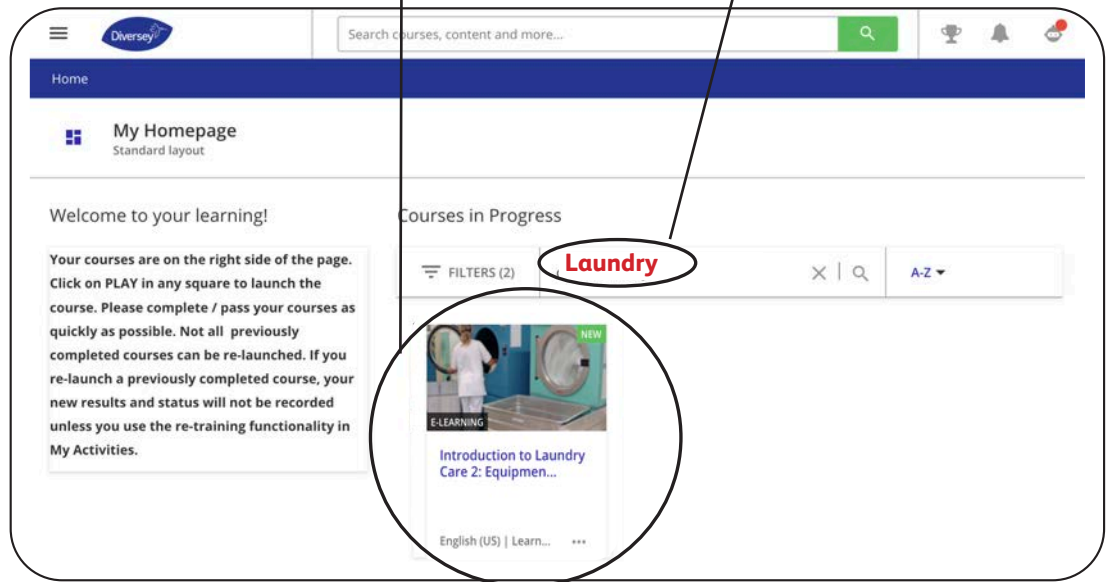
Diversey

Search courses, content and more...

Home

My Homepage
Standard layout

Welcome to your learning!

Your courses are on the right side of the page. Click on PLAY in any square to launch the course. Please complete / pass your courses as quickly as possible. Not all previously completed courses can be re-launched. If you re-launch a previously completed course, your new results and status will not be recorded unless you use the re-training functionality in My Activities.

Courses in Progress

FILTERS (2)

Laundry

A-Z

NEW

E-LEARNING

Introduction to Laundry Care 2: Equipmen...

English (US) | Learn... •••